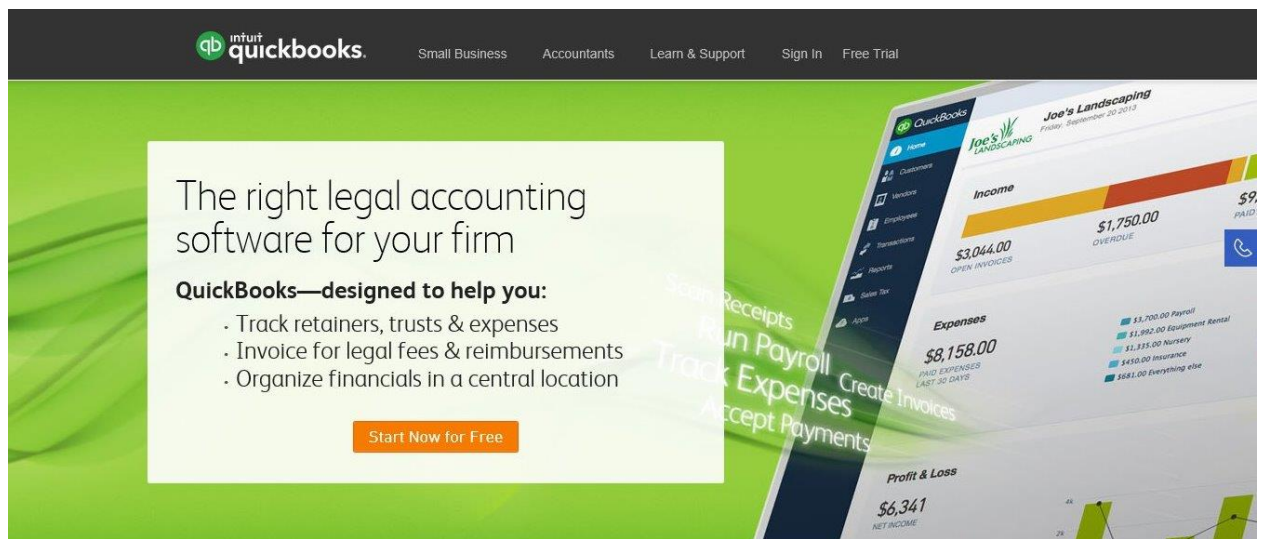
intuit quickbooks. Small Business Accountants Learn & Support Sign In Free Trial

The right legal accounting software for your firm

QuickBooks—designed to help you:

- Track retainers, trusts & expenses
- Invoice for legal fees & reimbursements
- Organize financials in a central location

Start Now for Free

Scan Receipts
Run Payroll
Track Expenses
Create Invoices
Accept Payments

QuickBooks
Home
Customers
Vendors
Employees
Transactions
Reports
Sales Tax
Apps

Joe's Landscaping
Friday, September 20 2013
Joe's LANDSCAPING

Income
$3,044.00
OPEN INVOICES
$1,750.00
OVERDUE
$9
PAID

Expenses
$8,158.00
PAID EXPENSES
LAST 30 DAYS
$3,700.00 Payroll
$1,992.00 Equipment Rental
$1,335.00 Nursery
$450.00 Insurance
$681.00 Everything else

Profit & Loss
$6,341
NET INCOME
4k
2k